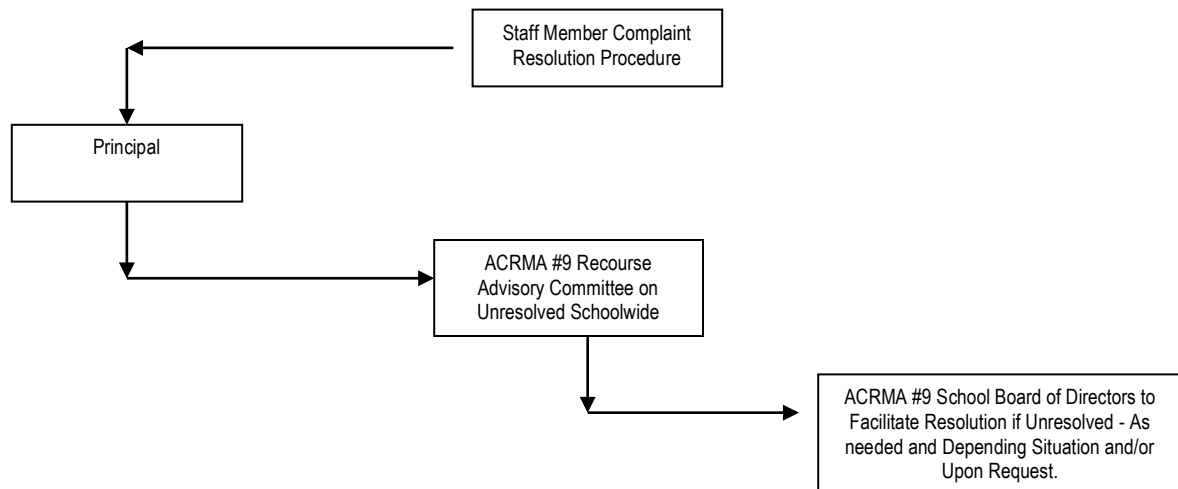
Staff Member Complaint Resolution Procedure

Principal

ACRMA #9 Recourse Advisory Committee on Unresolved Schoolwide

ACRMA #9 School Board of Directors to Facilitate Resolution if Unresolved - As needed and Depending Situation and/or Upon Request.